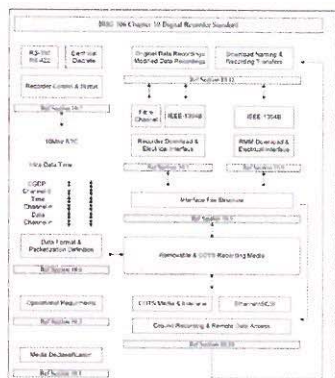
IRIG 106 Chapter 10 Digital Recorder Standard

RS-232 RS-422

Electrical Discrete

Recorder Control & Status

Original Data Recordings Modified Data Recordings

Download Naming & Recording Transfers

Ref Section 10.12

Ref Section 10.7

Fibre Channel

IEEE-1394B

IEEE 1394B

Recorder Download & Electrical Interface

RMM Download & Electrical Interface

10Mhz RTC

Intra Data Time

CSDP Channel Time Channel Data Channel

Interface File Structure

Ref Section 10.5

Data Format & Packetization Definition

Ref Section 10.6

Removable & COTS Recording Media

Operational Requirements

Ref Section 10.8

COTS Media & Interface

Ethernet/SCSI

Ground Recording & Remote Data Access

Ref Section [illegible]

Media Declassification

Ref Section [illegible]